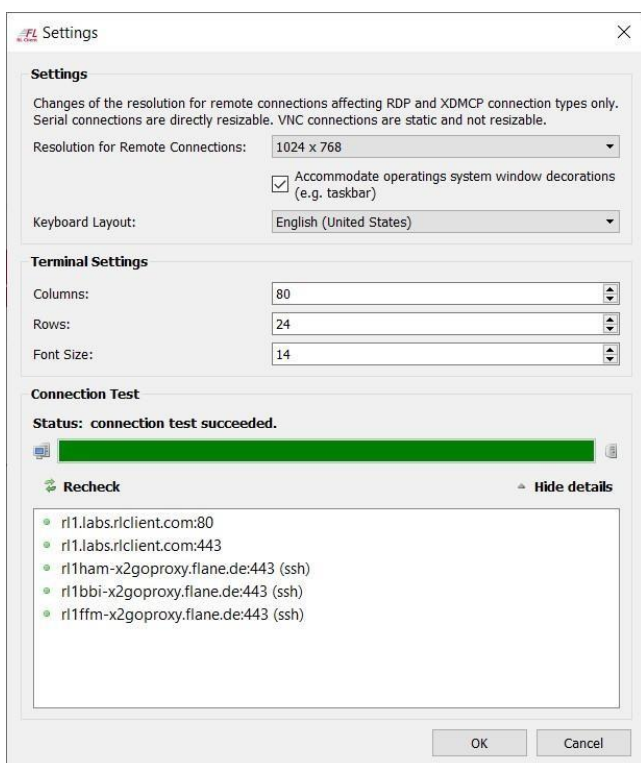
Settings

Settings

Changes of the resolution for remote connections affecting RDP and XDMCP connection types only. Serial connections are directly resizable. VNC connections are static and not resizable.

Resolution for Remote Connections: 1024 x 768

Accommodate operatings system window decorations (e.g. taskbar)

Keyboard Layout: English (United States)

Terminal Settings

Columns: 80

Rows: 24

Font Size: 14

Connection Test

Status: connection test succeeded.

Recheck

Hide details

rl1.labs.rlclient.com:80
rl1.labs.rlclient.com:443
rl1ham-x2goproxy.flane.de:443 (ssh)
rl1bbi-x2goproxy.flane.de:443 (ssh)
rl1ffm-x2goproxy.flane.de:443 (ssh)

OK Cancel